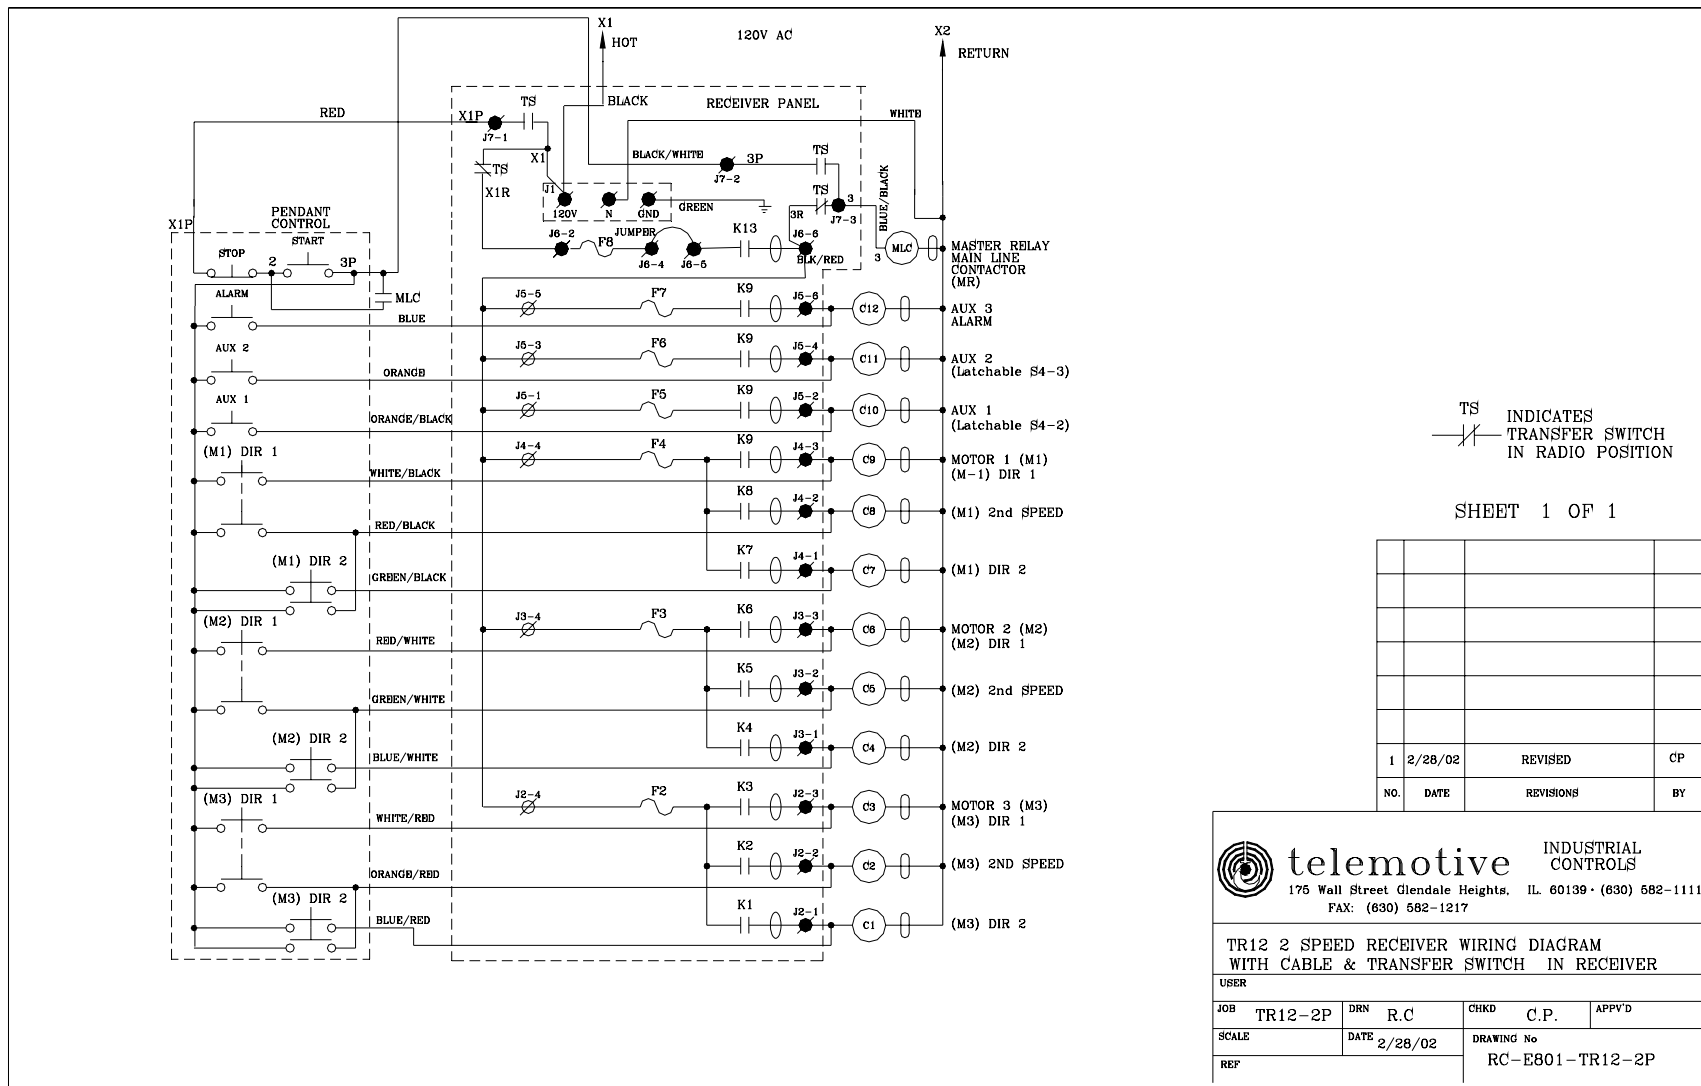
X1
HOT
120V AC
X2
RETURN

RECEIVER PANEL
BLACK
WHITE
RED
X1P
TS
J7-1
X1
BLACK/WHITE
3P
TS
J7-2
TS
X1R
J1
120V
N
GND
GREEN
TS
3
3R
J7-3
BLUE/BLACK
MLC
3
J6-2
F8
JUMPER
J6-4
J6-5
K13
J6-6
BLK/RED
MASTER RELAY
MAIN LINE
CONTACTOR
(MR)

X1P
PENDANT
CONTROL
START
STOP
2
3P
MLC
ALARM
BLUE
AUX 2
ORANGE
AUX 1
ORANGE/BLACK
(M1) DIR 1
WHITE/BLACK
RED/BLACK
(M1) DIR 2
GREEN/BLACK
(M2) DIR 1
RED/WHITE
GREEN/WHITE
(M2) DIR 2
BLUE/WHITE
(M3) DIR 1
WHITE/RED
ORANGE/RED
(M3) DIR 2
BLUE/RED

J5-5 F7 K9 J5-6 C12 AUX 3 ALARM
J5-3 F6 K9 J5-4 C11 AUX 2 (Latchable S4-3)
J5-1 F5 K9 J5-2 C10 AUX 1 (Latchable S4-2)
J4-4 F4 K9 J4-3 C9 MOTOR 1 (M1) (M-1) DIR 1
K8 J4-2 C8 (M1) 2nd SPEED
K7 J4-1 C7 (M1) DIR 2
J3-4 F3 K6 J3-3 C6 MOTOR 2 (M2) (M2) DIR 1
K5 J3-2 C5 (M2) 2nd SPEED
K4 J3-1 C4 (M2) DIR 2
J2-4 F2 K3 J2-3 C3 MOTOR 3 (M3) (M3) DIR 1
K2 J2-2 C2 (M3) 2ND SPEED
K1 J2-1 C1 (M3) DIR 2

TS
INDICATES
TRANSFER SWITCH
IN RADIO POSITION

SHEET 1 OF 1

| | | | |
|---|---|---|---|
| | | | |
| | | | |
| | | | |
| | | | |
| | | | |
| | | | |
| 1 | 2/28/02 | REVISED | CP |
| NO. | DATE | REVISIONS | BY |

telemotive
INDUSTRIAL CONTROLS
175 Wall Street Glendale Heights, IL. 60139 · (630) 582-1111
FAX: (630) 582-1217

TR12 2 SPEED RECEIVER WIRING DIAGRAM
WITH CABLE & TRANSFER SWITCH IN RECEIVER
USER
JOB TR12-2P
DRN R.C
CHKD C.P.
APPV'D
SCALE
DATE 2/28/02
DRAWING No
RC-E801-TR12-2P
REF